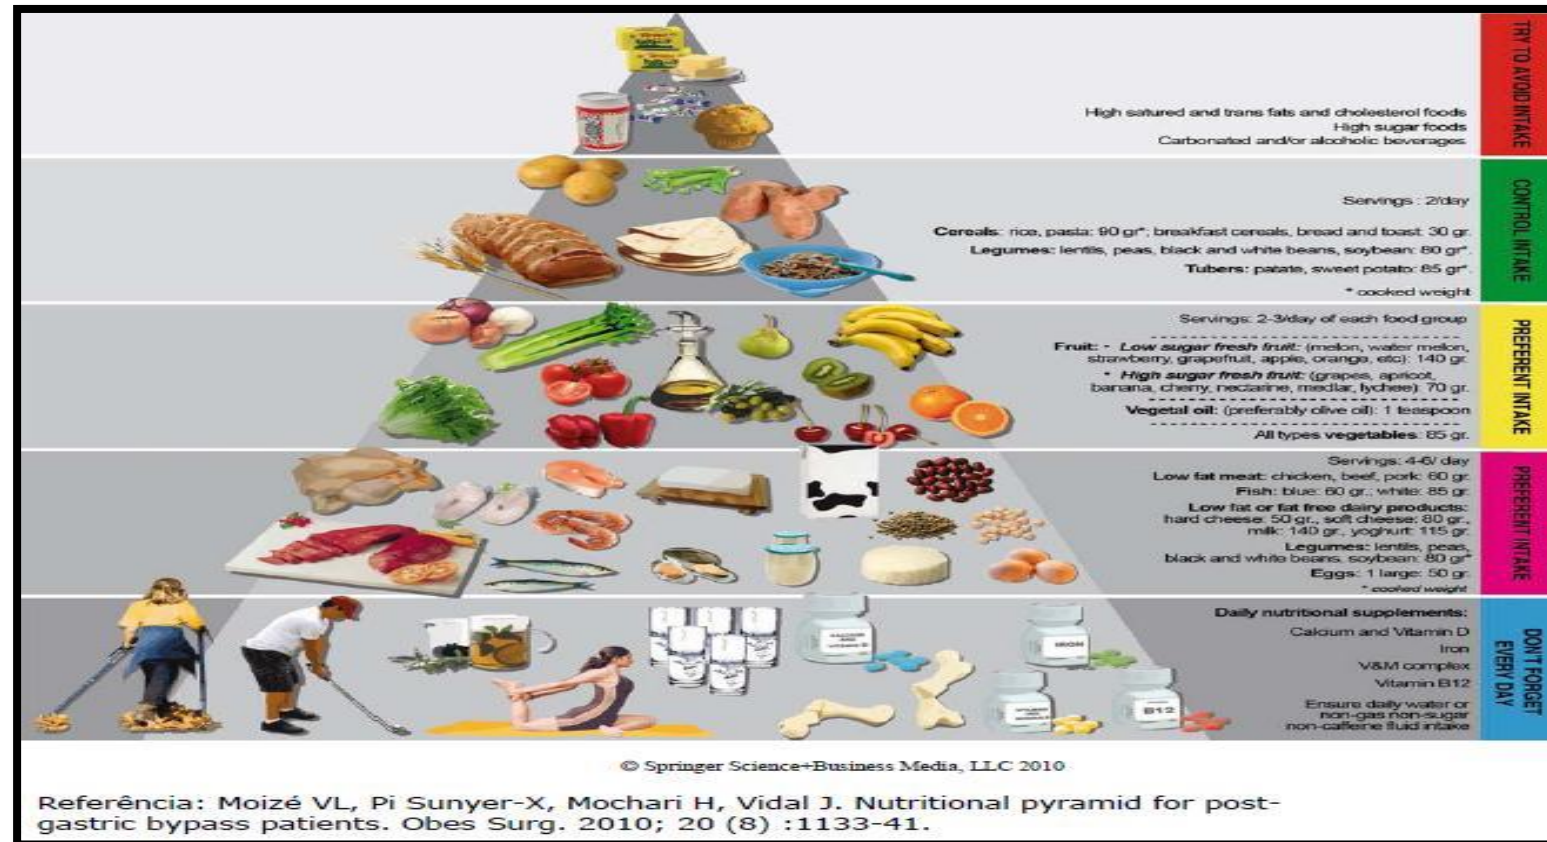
High satured and trans fats and cholesterol foods
High sugar foods
Carbonated and/or alcoholic beverages

TRY TO AVOID INTAKE

Servings : 2/day

**Cereals**: rice, pasta: 90 gr*; breakfast cereals, bread and toast: 30 gr.
**Legumes**: lentils, peas, black and white beans, soybean: 80 gr*.
**Tubers**: patate, sweet potato: 85 gr*.
* cooked weight

CONTROL INTAKE

Servings: 2-3/day of each food group

**Fruit**: - ***Low sugar fresh fruit***: (melon, water melon, strawberry, grapefruit, apple, orange, etc): 140 gr.
* ***High sugar fresh fruit***: (grapes, apricot, banana, cherry, nectarine, medlar, lychee): 70 gr.

**Vegetal oil**: (preferably olive oil): 1 teaspoon

All types **vegetables**: 85 gr.

PREFERENT INTAKE

Servings: 4-6/ day
**Low fat meat**: chicken, beef, pork: 80 gr.
**Fish**: blue: 80 gr., white: 85 gr.
**Low fat or fat free dairy products**: hard cheese: 50 gr., soft cheese: 80 gr., milk: 140 gr., yoghurt: 115 gr.
**Legumes**: lentils, peas, black and white beans, soybean: 80 gr*
**Eggs**: 1 large: 50 gr.
* cooked weight

PREFERENT INTAKE

**Daily nutritional supplements:**
Calcium and Vitamin D
Iron
V&M complex
Vitamin B12
Ensure daily water or non-gas non-sugar non-caffeine fluid intake

DON'T FORGET EVERY DAY

IRON
B12

© Springer Science+Business Media, LLC 2010

Referência: Moizé VL, Pi Sunyer-X, Mochari H, Vidal J. Nutritional pyramid for post-gastric bypass patients. Obes Surg. 2010; 20 (8) :1133-41.